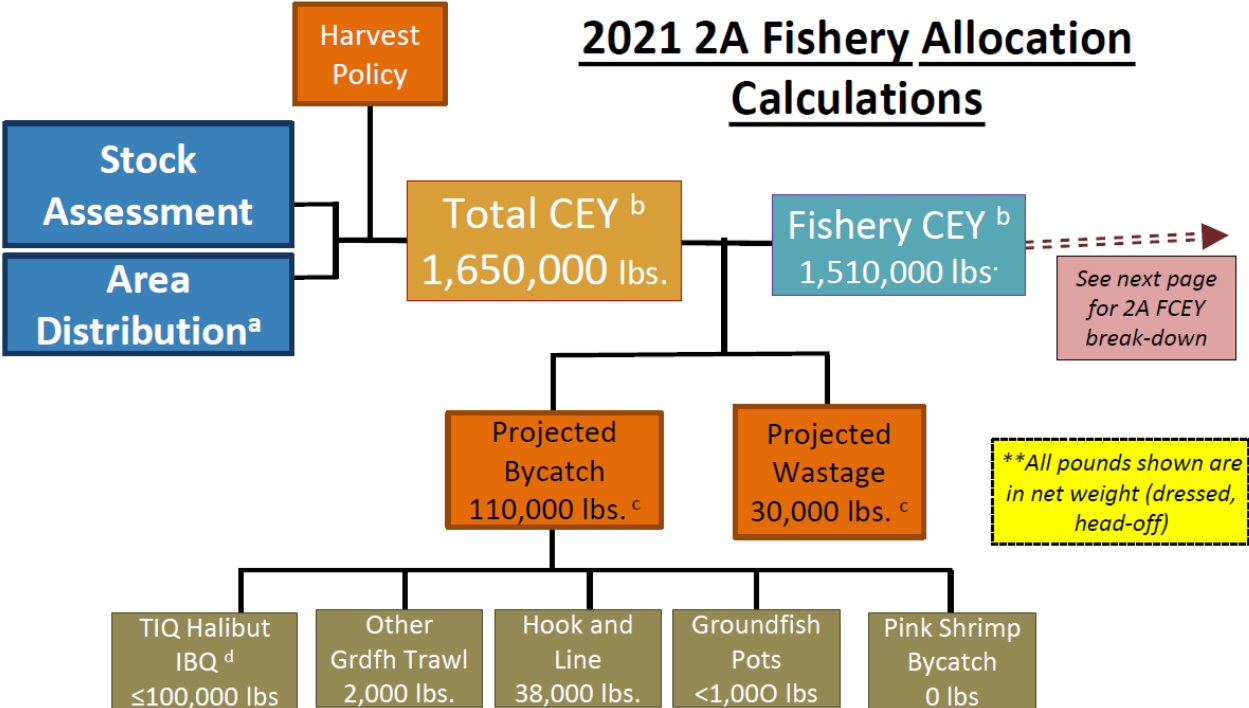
2021 2A Fishery Allocation Calculations

Harvest Policy

Stock Assessment

Area Distribution$^a$

Total CEY $^b$
1,650,000 lbs.

Fishery CEY $^b$
1,510,000 lbs.

See next page for 2A FCEY break-down

Projected Bycatch
110,000 lbs. $^c$

Projected Wastage
30,000 lbs. $^c$

**All pounds shown are in net weight (dressed, head-off)

TIQ Halibut IBQ $^d$
≤100,000 lbs

Other Grdfh Trawl
2,000 lbs.

Hook and Line
38,000 lbs.

Groundfish Pots
<1,00O lbs

Pink Shrimp Bycatch
0 lbs